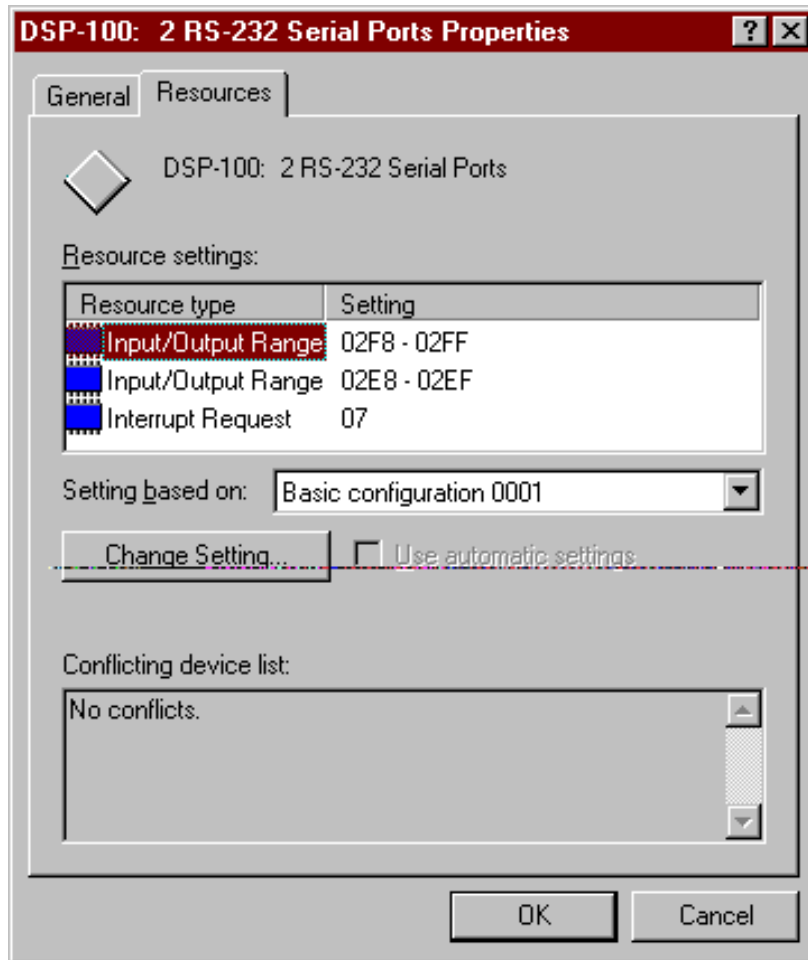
DSP-100: 2 RS-232 Serial Ports Properties ? X

General Resources

DSP-100: 2 RS-232 Serial Ports

Resource settings:

| Resource type | Setting |
|---|---|
| Input/Output Range | 02F8 - 02FF |
| Input/Output Range | 02E8 - 02EF |
| Interrupt Request | 07 |

Setting based on: Basic configuration 0001

Change Setting... Use automatic settings

Conflicting device list:

No conflicts.

OK Cancel